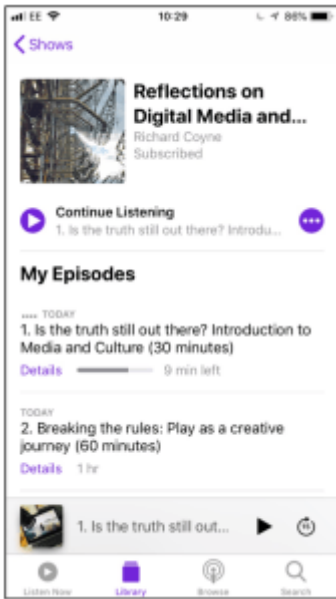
EE 10:29 86%

Shows

Reflections on Digital Media and...
Richard Coyne
Subscribed

Continue Listening
1. Is the truth still out there? Introdu...

My Episodes

TODAY
1. Is the truth still out there? Introduction to Media and Culture (30 minutes)
Details 9 min left

TODAY
2. Breaking the rules: Play as a creative journey (60 minutes)
Details 1 hr

1. Is the truth still out...

Listen Now Library Browse Search